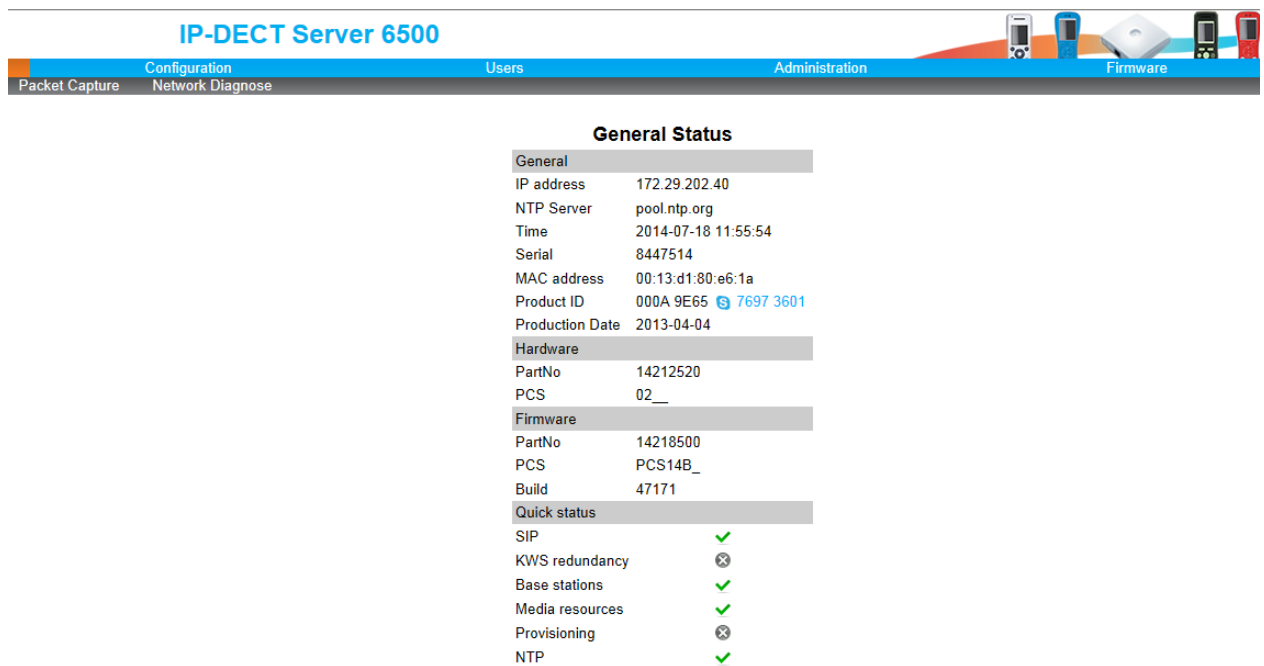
IP-DECT Server 6500

Configuration Users Administration Firmware

Packet Capture Network Diagnose

General Status

| General | |
|---|---|
| IP address | 172.29.202.40 |
| NTP Server | pool.ntp.org |
| Time | 2014-07-18 11:55:54 |
| Serial | 8447514 |
| MAC address | 00:13:d1:80:e6:1a |
| Product ID | 000A 9E65 7697 3601 |
| Production Date | 2013-04-04 |
| Hardware | |
| PartNo | 14212520 |
| PCS | 02__ |
| Firmware | |
| PartNo | 14218500 |
| PCS | PCS14B_ |
| Build | 47171 |
| Quick status | |
| SIP | ✓ |
| KWS redundancy | ⊗ |
| Base stations | ✓ |
| Media resources | ✓ |
| Provisioning | ⊗ |
| NTP | ✓ |